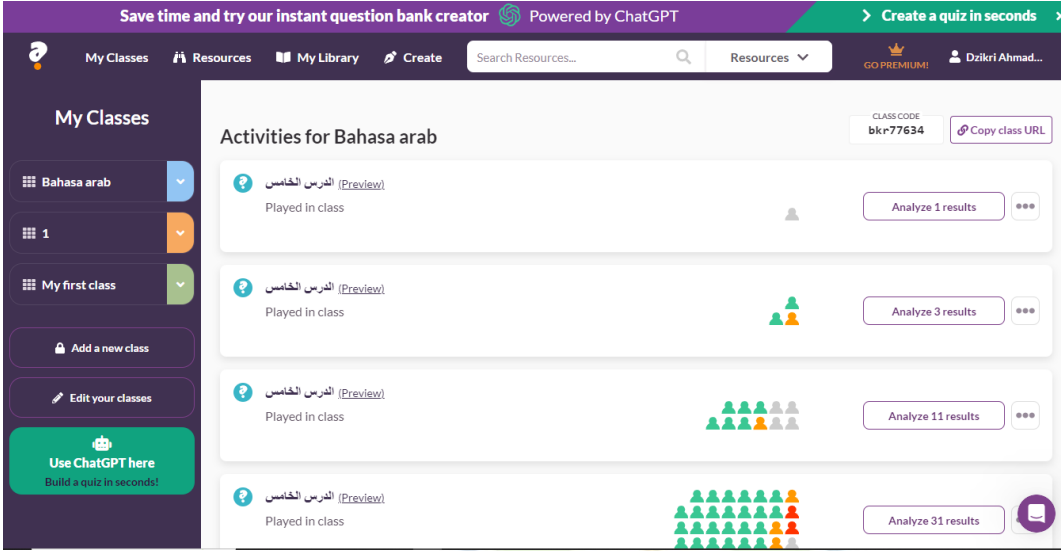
Save time and try our instant question bank creator Powered by ChatGPT

> Create a quiz in seconds

My Classes Resources My Library Create Search Resources... Resources GO PREMIUM! Dzikri Ahmad...

My Classes

Bahasa arab

1

My first class

Add a new class

Edit your classes

Use ChatGPT here
Build a quiz in seconds!

Activities for Bahasa arab

CLASS CODE
bkr77634

Copy class URL

الدرس الخامس (Preview)
Played in class
Analyze 1 results

الدرس الخامس (Preview)
Played in class
Analyze 3 results

الدرس الخامس (Preview)
Played in class
Analyze 11 results

الدرس الخامس (Preview)
Played in class
Analyze 31 results